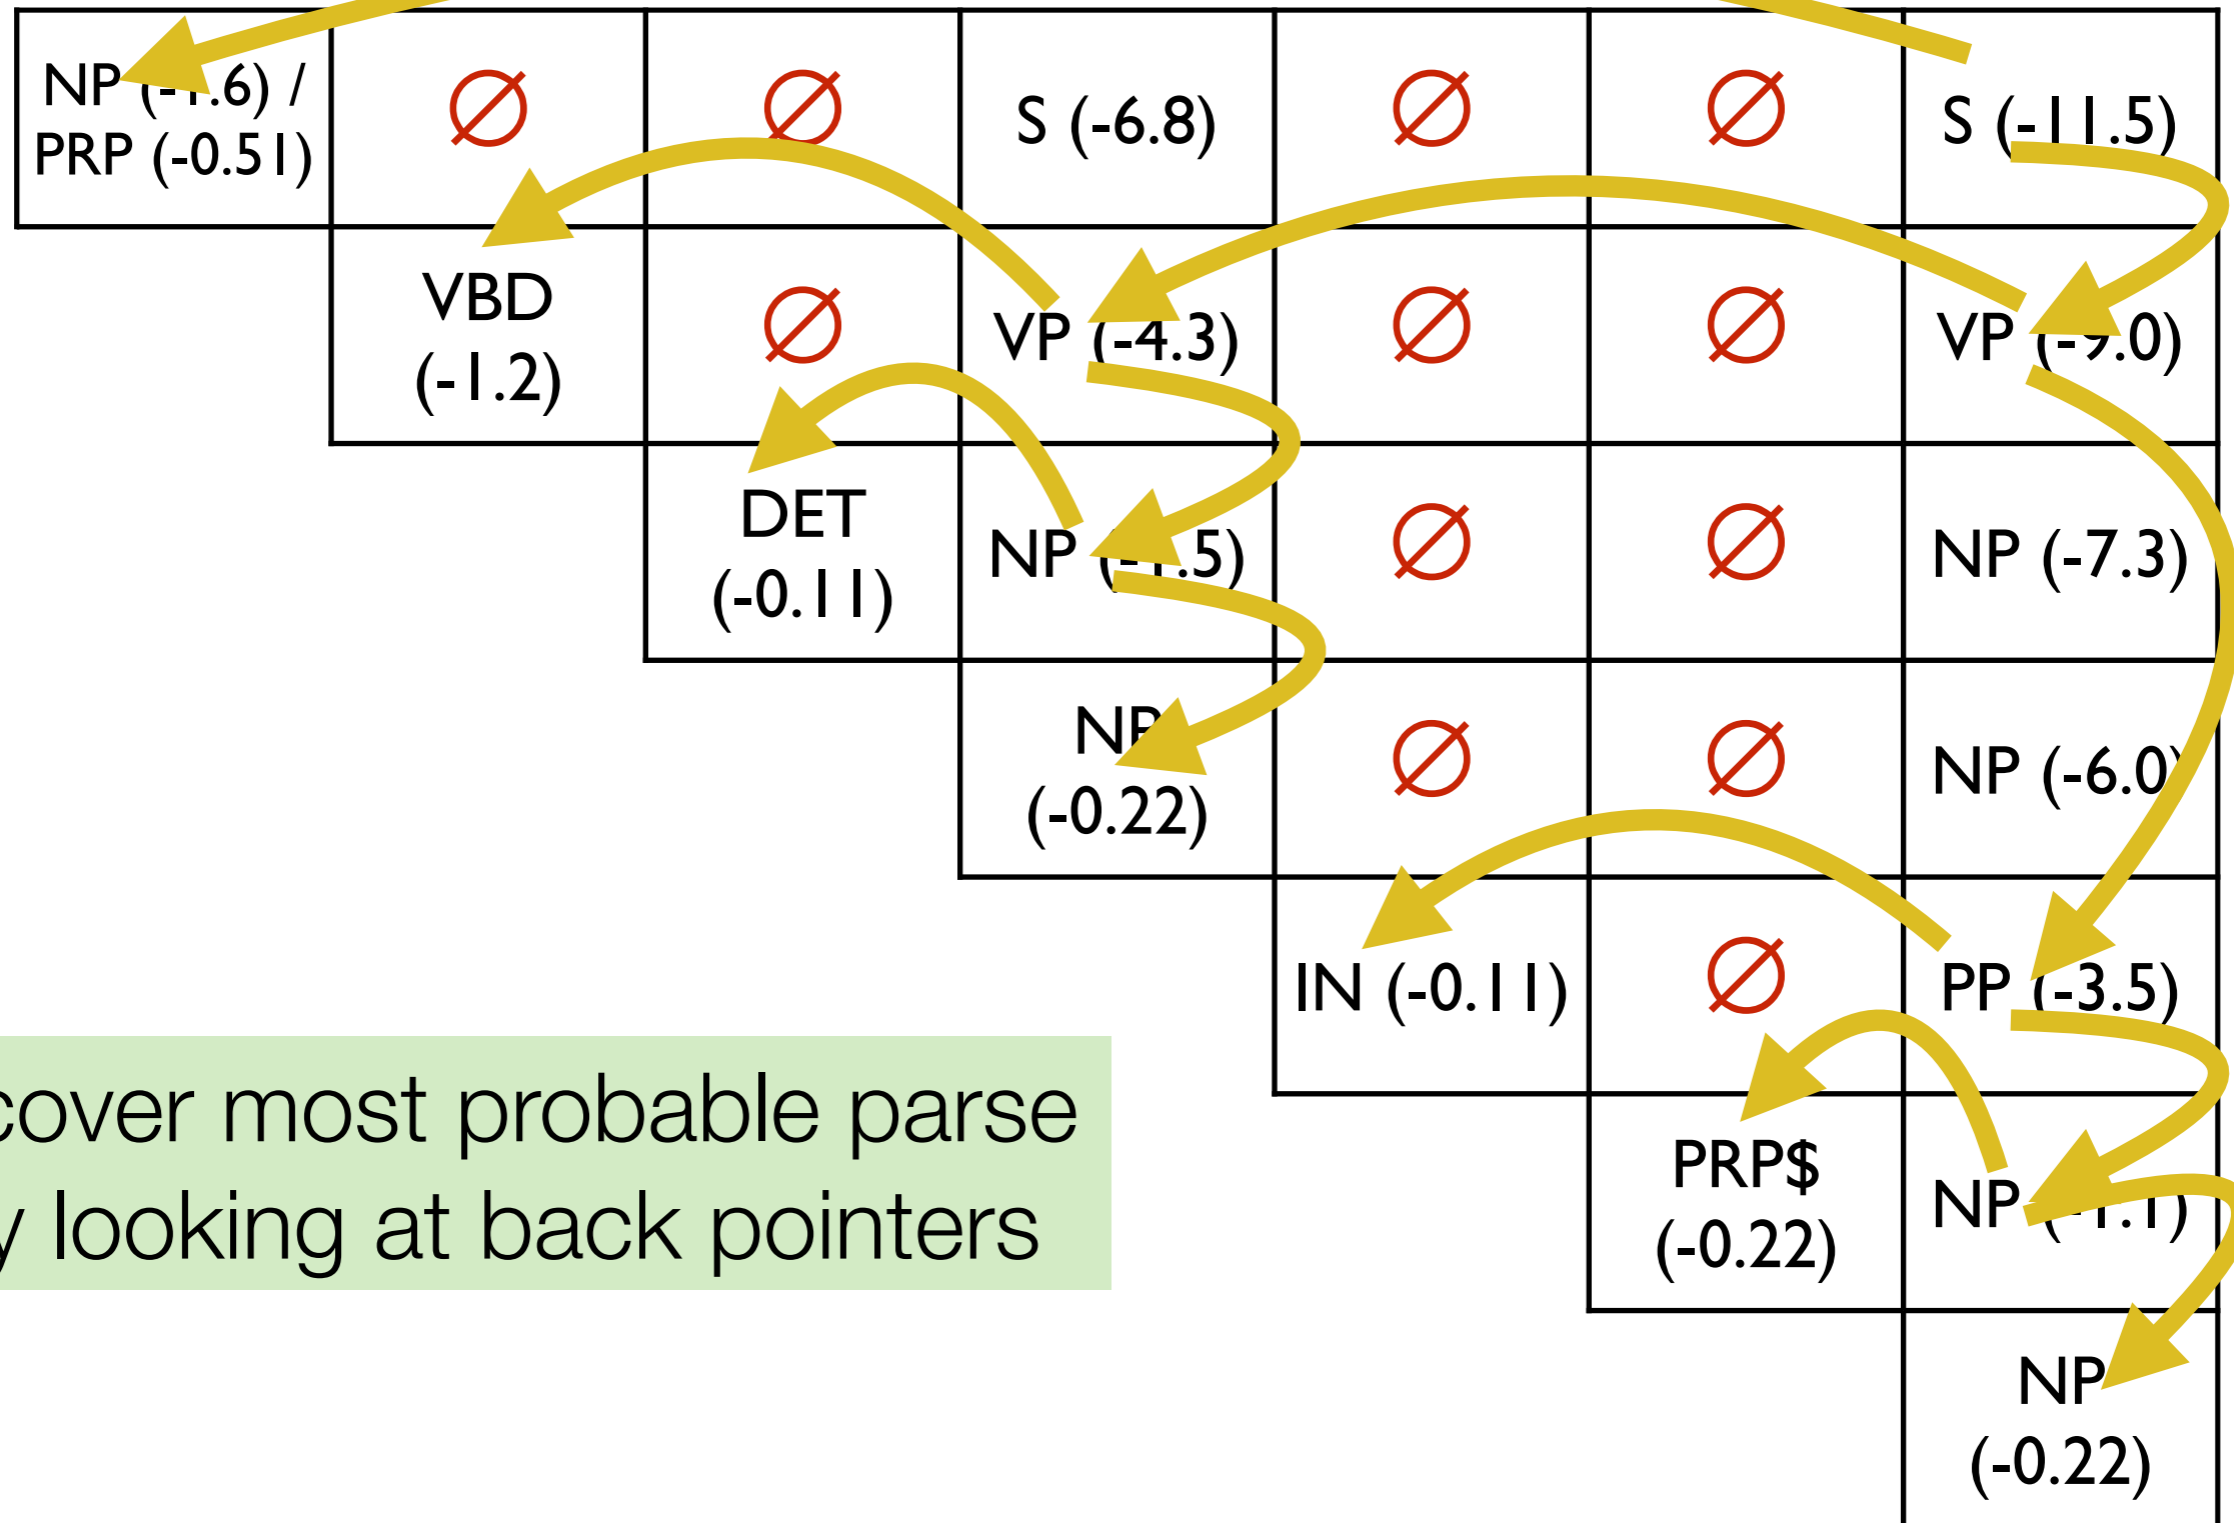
| NP ([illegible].6) / PRP (-0.51) | $\varnothing$ | $\varnothing$ | S (-6.8) | $\varnothing$ | $\varnothing$ | S (-11.5) |
|---|---|---|---|---|---|---|
| | VBD (-1.2) | $\varnothing$ | VP (-4.3) | $\varnothing$ | $\varnothing$ | VP ([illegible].0) |
| | | DET (-0.11) | NP ([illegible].5) | $\varnothing$ | $\varnothing$ | NP (-7.3) |
| | | | N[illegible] (-0.22) | $\varnothing$ | $\varnothing$ | NP (-6.0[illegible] |
| | | | | IN (-0.11) | $\varnothing$ | PP ([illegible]3.5) |
| | | | | | PRP\$ (-0.22) | NP ([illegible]) |
| | | | | | | NP (-0.22) |

cover most probable parse
y looking at back pointers